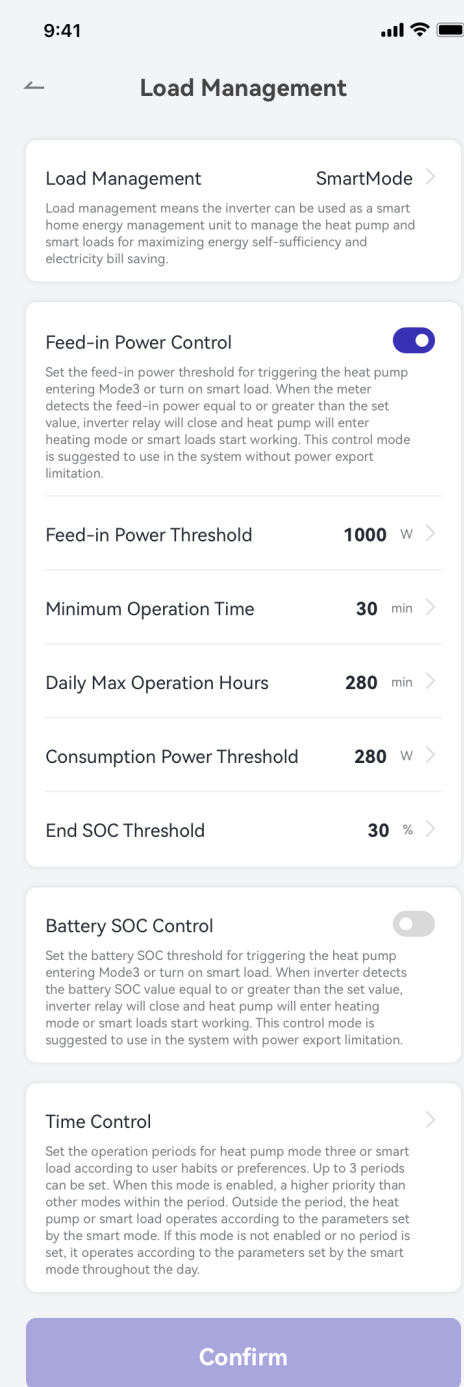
9:41

Load Management

Load Management SmartMode

Load management means the inverter can be used as a smart home energy management unit to manage the heat pump and smart loads for maximizing energy self-sufficiency and electricity bill saving.

Feed-in Power Control

Set the feed-in power threshold for triggering the heat pump entering Mode3 or turn on smart load. When the meter detects the feed-in power equal to or greater than the set value, inverter relay will close and heat pump will enter heating mode or smart loads start working. This control mode is suggested to use in the system without power export limitation.

Feed-in Power Threshold 1000 W

Minimum Operation Time 30 min

Daily Max Operation Hours 280 min

Consumption Power Threshold 280 W

End SOC Threshold 30 %

Battery SOC Control

Set the battery SOC threshold for triggering the heat pump entering Mode3 or turn on smart load. When inverter detects the battery SOC value equal to or greater than the set value, inverter relay will close and heat pump will enter heating mode or smart loads start working. This control mode is suggested to use in the system with power export limitation.

Time Control

Set the operation periods for heat pump mode three or smart load according to user habits or preferences. Up to 3 periods can be set. When this mode is enabled, a higher priority than other modes within the period. Outside the period, the heat pump or smart load operates according to the parameters set by the smart mode. If this mode is not enabled or no period is set, it operates according to the parameters set by the smart mode throughout the day.

Confirm